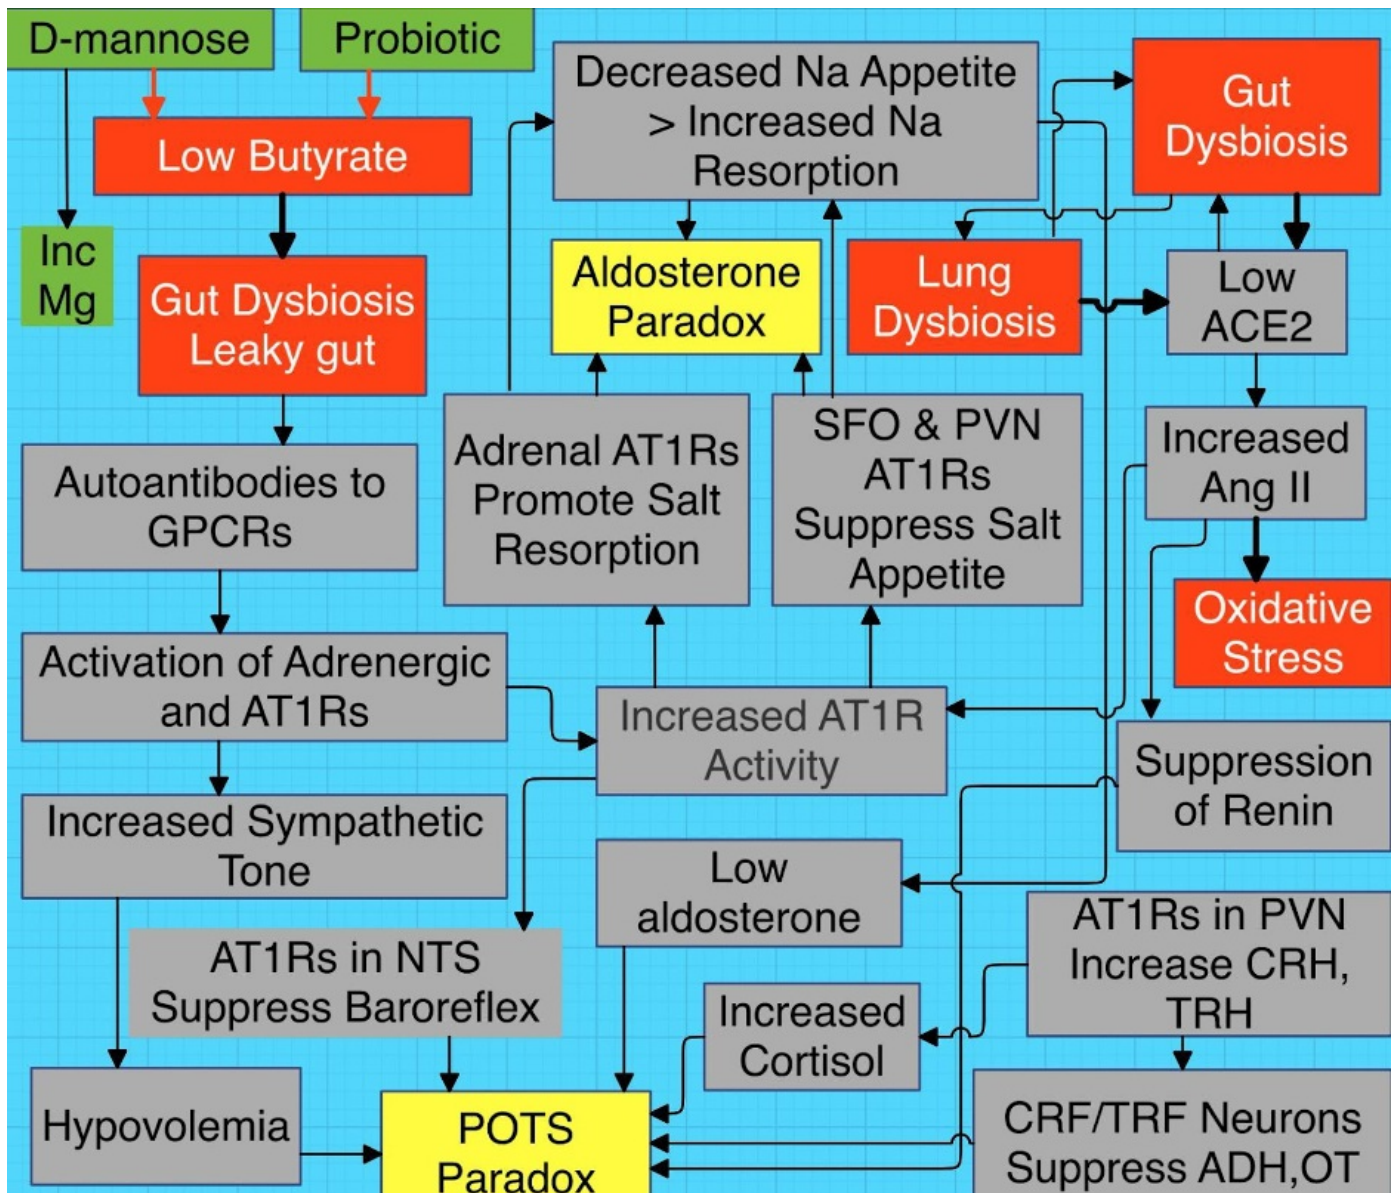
D-mannose

Probiotic

Low Butyrate

Inc Mg

Gut Dysbiosis Leaky gut

Decreased Na Appetite > Increased Na Resorption

Gut Dysbiosis

Aldosterone Paradox

Lung Dysbiosis

Low ACE2

Autoantibodies to GPCRs

Adrenal AT1Rs Promote Salt Resorption

SFO & PVN AT1Rs Suppress Salt Appetite

Increased Ang II

Oxidative Stress

Activation of Adrenergic and AT1Rs

Increased AT1R Activity

Suppression of Renin

Increased Sympathetic Tone

Low aldosterone

AT1Rs in NTS Suppress Baroreflex

AT1Rs in PVN Increase CRH, TRH

Increased Cortisol

Hypovolemia

POTS Paradox

CRF/TRF Neurons Suppress ADH,OT